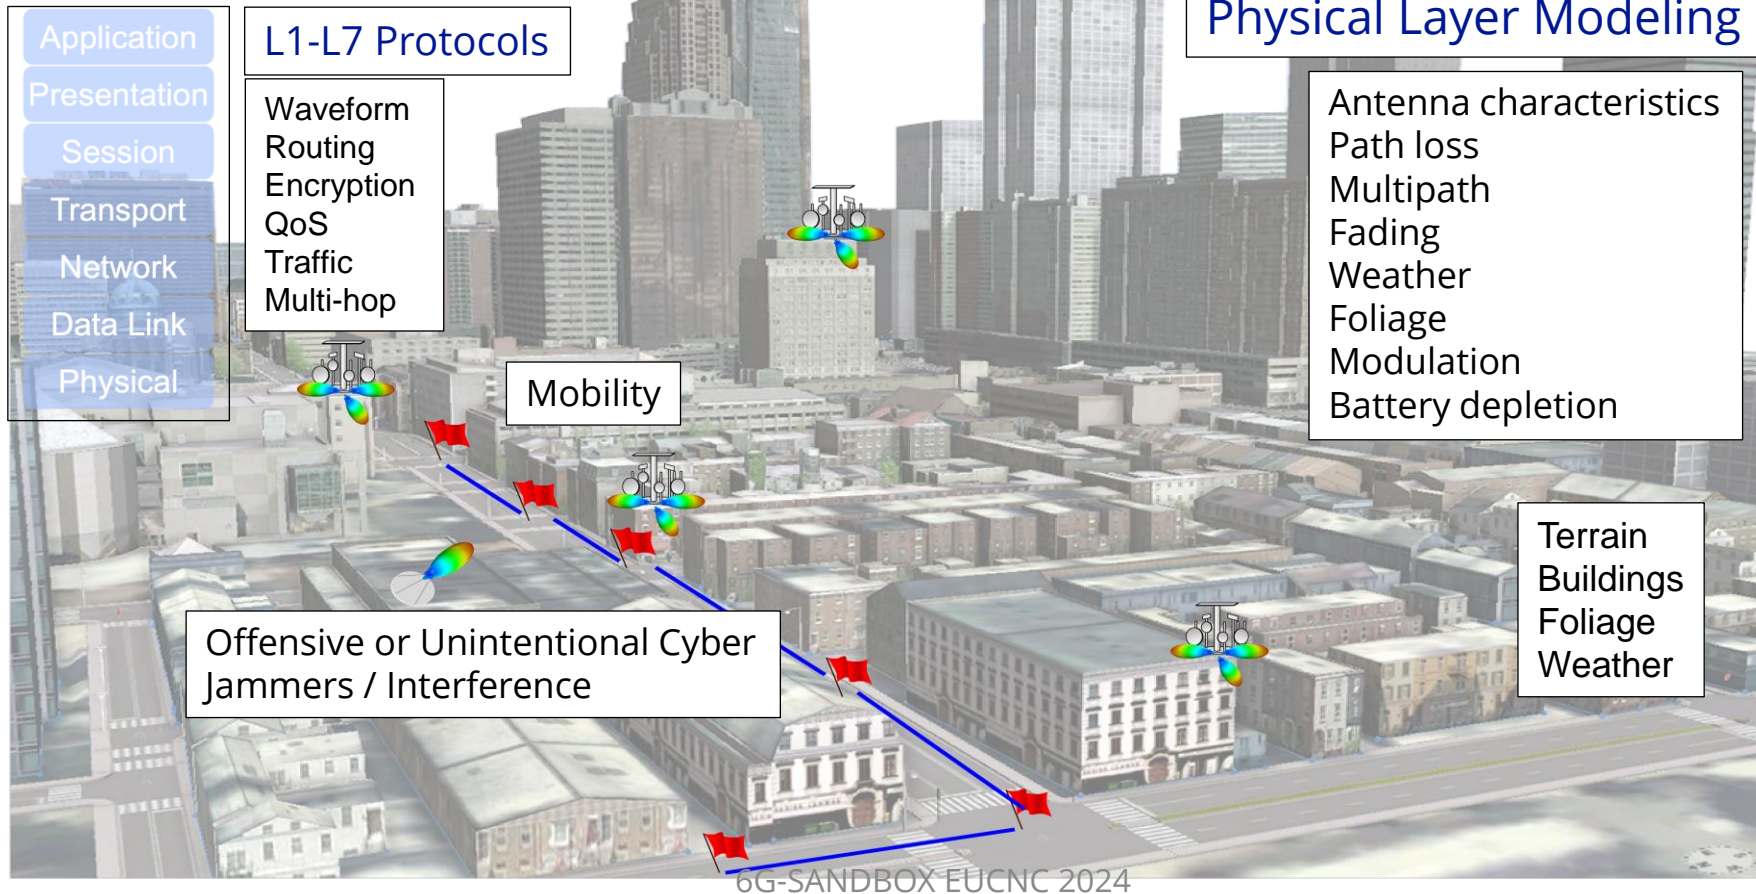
Application
Presentation
Session
Transport
Network
Data Link
Physical

L1-L7 Protocols

Waveform
Routing
Encryption
QoS
Traffic
Multi-hop

Physical Layer Modeling

Antenna characteristics
Path loss
Multipath
Fading
Weather
Foliage
Modulation
Battery depletion

Mobility

Terrain
Buildings
Foliage
Weather

Offensive or Unintentional Cyber Jammers / Interference

6G-SANDBOX EUCNC 2024